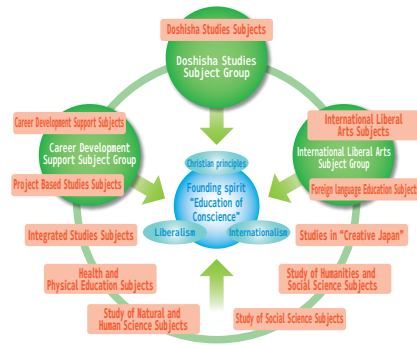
Doshisha Studies Subjects

Doshisha Studies Subject Group

Career Development Support Subjects

Career Development Support Subject Group

Project Based Studies Subjects

International Liberal Arts Subjects

International Liberal Arts Subject Group

Foreign language Education Subject

Christian principles

Founding spirit "Education of Conscience"

Liberalism

Internationalism

Integrated Studies Subjects

Studies in "Creative Japan"

Health and Physical Education Subjects

Study of Humanities and Social Science Subjects

Study of Natural and Human Science Subjects

Study of Social Science Subjects